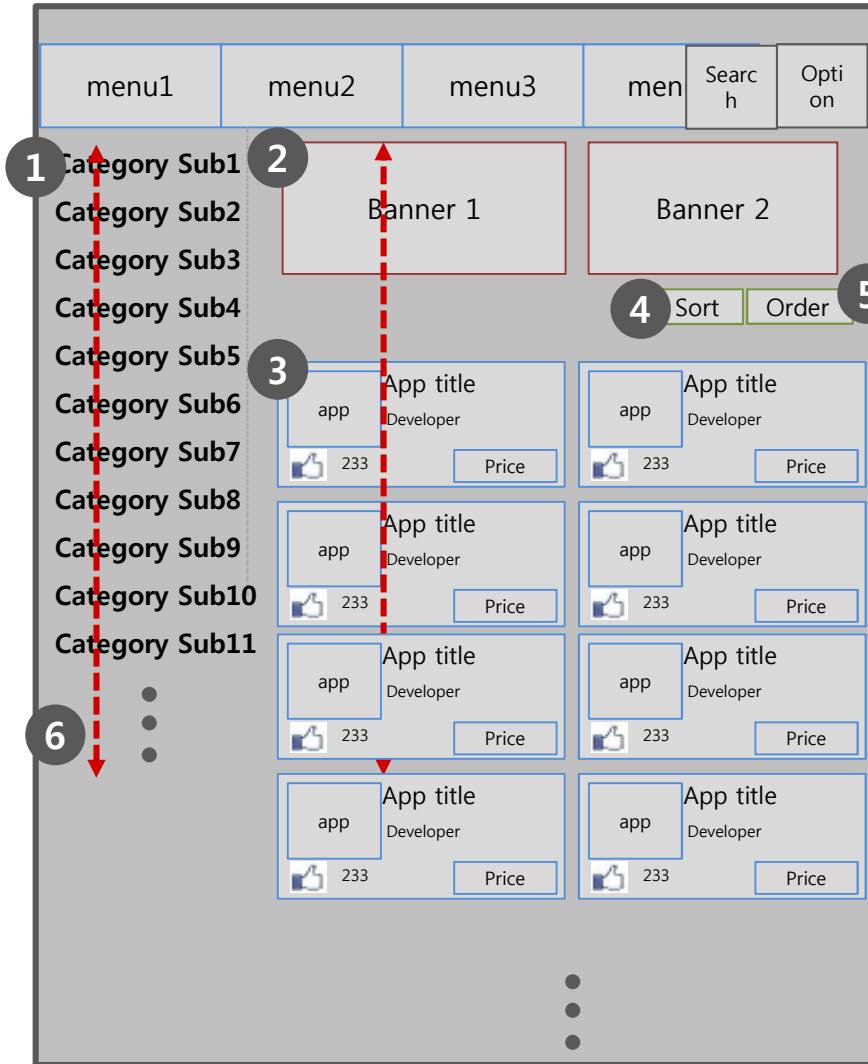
menu1 menu2 menu3 men Search Option

1 Category Sub1
Category Sub2
Category Sub3
Category Sub4
Category Sub5
Category Sub6
Category Sub7
Category Sub8
Category Sub9
Category Sub10
Category Sub11
6

2 Banner 1

Banner 2

4 Sort Order 5

3

app App title Developer 233 Price
app App title Developer 233 Price
app App title Developer 233 Price
app App title Developer 233 Price
app App title Developer 233 Price
app App title Developer 233 Price
app App title Developer 233 Price
app App title Developer 233 Price